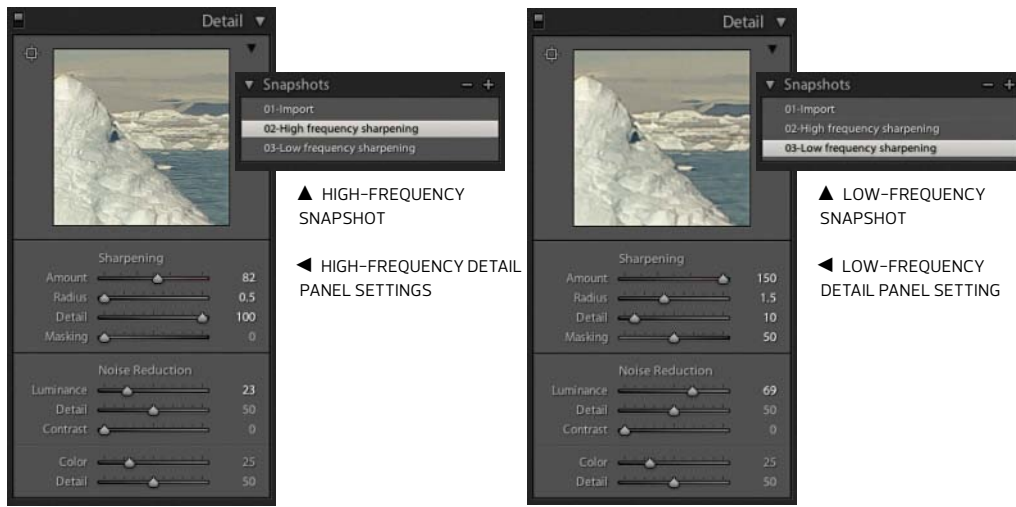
Detail ▼

Snapshots − +
01-Import
02-High frequency sharpening
03-Low frequency sharpening

▲ HIGH-FREQUENCY SNAPSHOT

◀ HIGH-FREQUENCY DETAIL PANEL SETTINGS

Sharpening
Amount 82
Radius 0.5
Detail 100
Masking 0

Noise Reduction
Luminance 23
Detail 50
Contrast 0
Color 25
Detail 50

Detail ▼

Snapshots − +
01-Import
02-High frequency sharpening
03-Low frequency sharpening

▲ LOW-FREQUENCY SNAPSHOT

◀ LOW-FREQUENCY DETAIL PANEL SETTING

Sharpening
Amount 150
Radius 1.5
Detail 10
Masking 50

Noise Reduction
Luminance 69
Detail 50
Contrast 0
Color 25
Detail 50